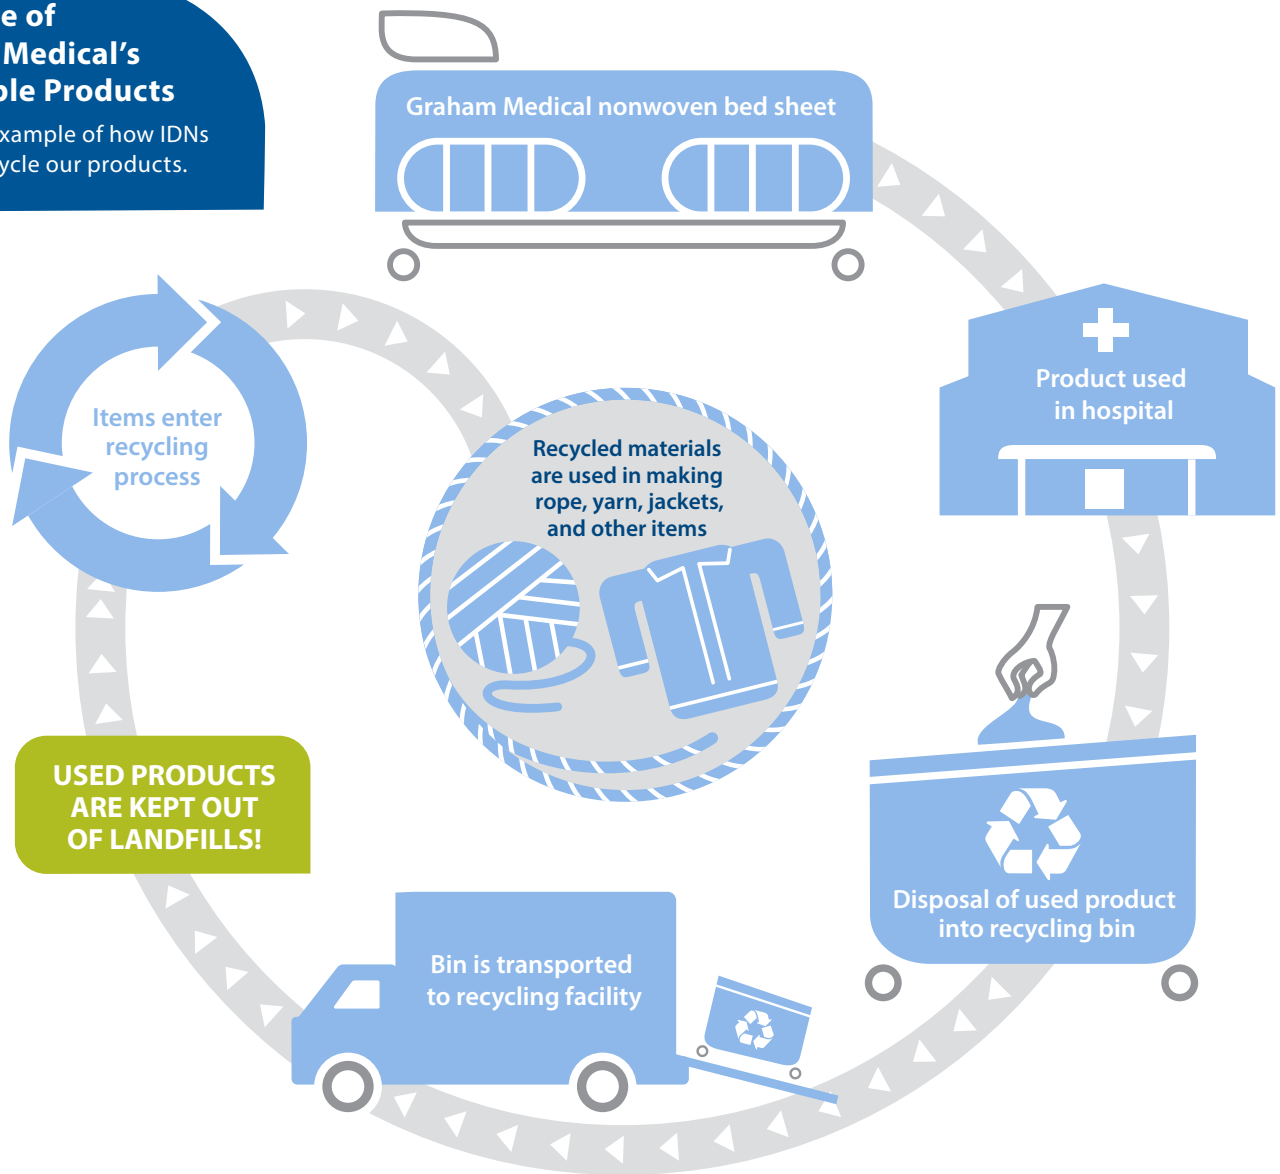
e of
Medical's
ble Products

xample of how IDNs
ycle our products.

Graham Medical nonwoven bed sheet

Product used in hospital

Disposal of used product into recycling bin

Bin is transported to recycling facility

USED PRODUCTS ARE KEPT OUT OF LANDFILLS!

Items enter recycling process

Recycled materials are used in making rope, yarn, jackets, and other items